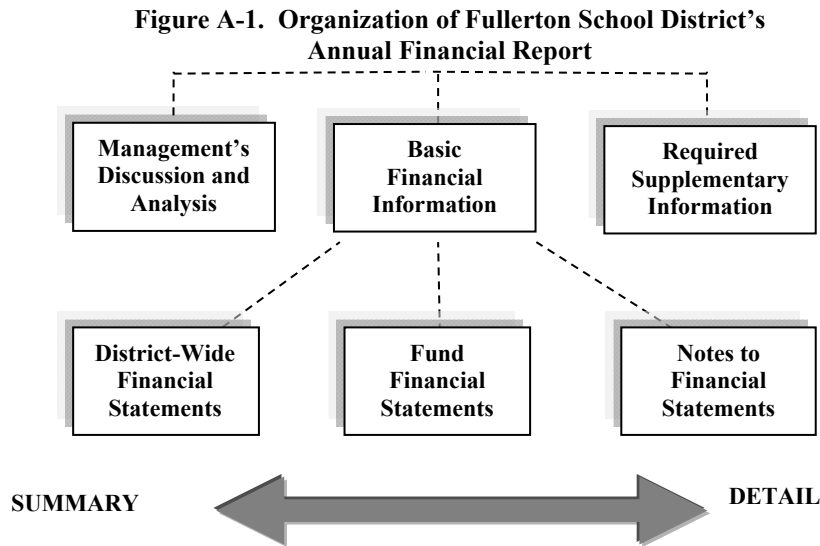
Figure A-1. Organization of Fullerton School District's Annual Financial Report

Management's Discussion and Analysis

Basic Financial Information

Required Supplementary Information

District-Wide Financial Statements

Fund Financial Statements

Notes to Financial Statements

SUMMARY

DETAIL